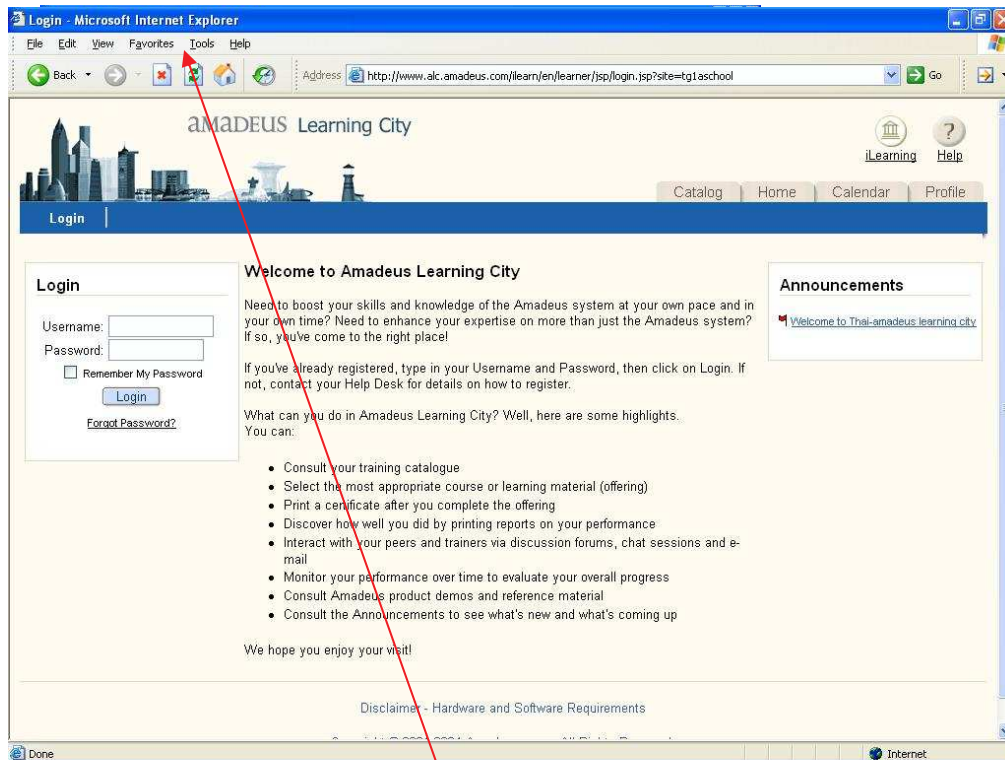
Login - Microsoft Internet Explorer

File Edit View Favorites Tools Help

Back Address http://www.alc.amadeus.com/ilearn/en/learner/jsp/login.jsp?site=tg1aschool Go

aMaDEUS Learning City

iLearning Help

Catalog Home Calendar Profile

Login

Login

Username:
Password:
Remember My Password
Login
Forgot Password?

Welcome to Amadeus Learning City

Need to boost your skills and knowledge of the Amadeus system at your own pace and in your own time? Need to enhance your expertise on more than just the Amadeus system? If so, you've come to the right place!

If you've already registered, type in your Username and Password, then click on Login. If not, contact your Help Desk for details on how to register.

What can you do in Amadeus Learning City? Well, here are some highlights.
You can:

- Consult your training catalogue
- Select the most appropriate course or learning material (offering)
- Print a certificate after you complete the offering
- Discover how well you did by printing reports on your performance
- Interact with your peers and trainers via discussion forums, chat sessions and e-mail
- Monitor your performance over time to evaluate your overall progress
- Consult Amadeus product demos and reference material
- Consult the Announcements to see what's new and what's coming up

We hope you enjoy your visit!

Announcements

Welcome to Thai-amadeus learning city

Disclaimer - Hardware and Software Requirements

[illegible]

Done

Internet